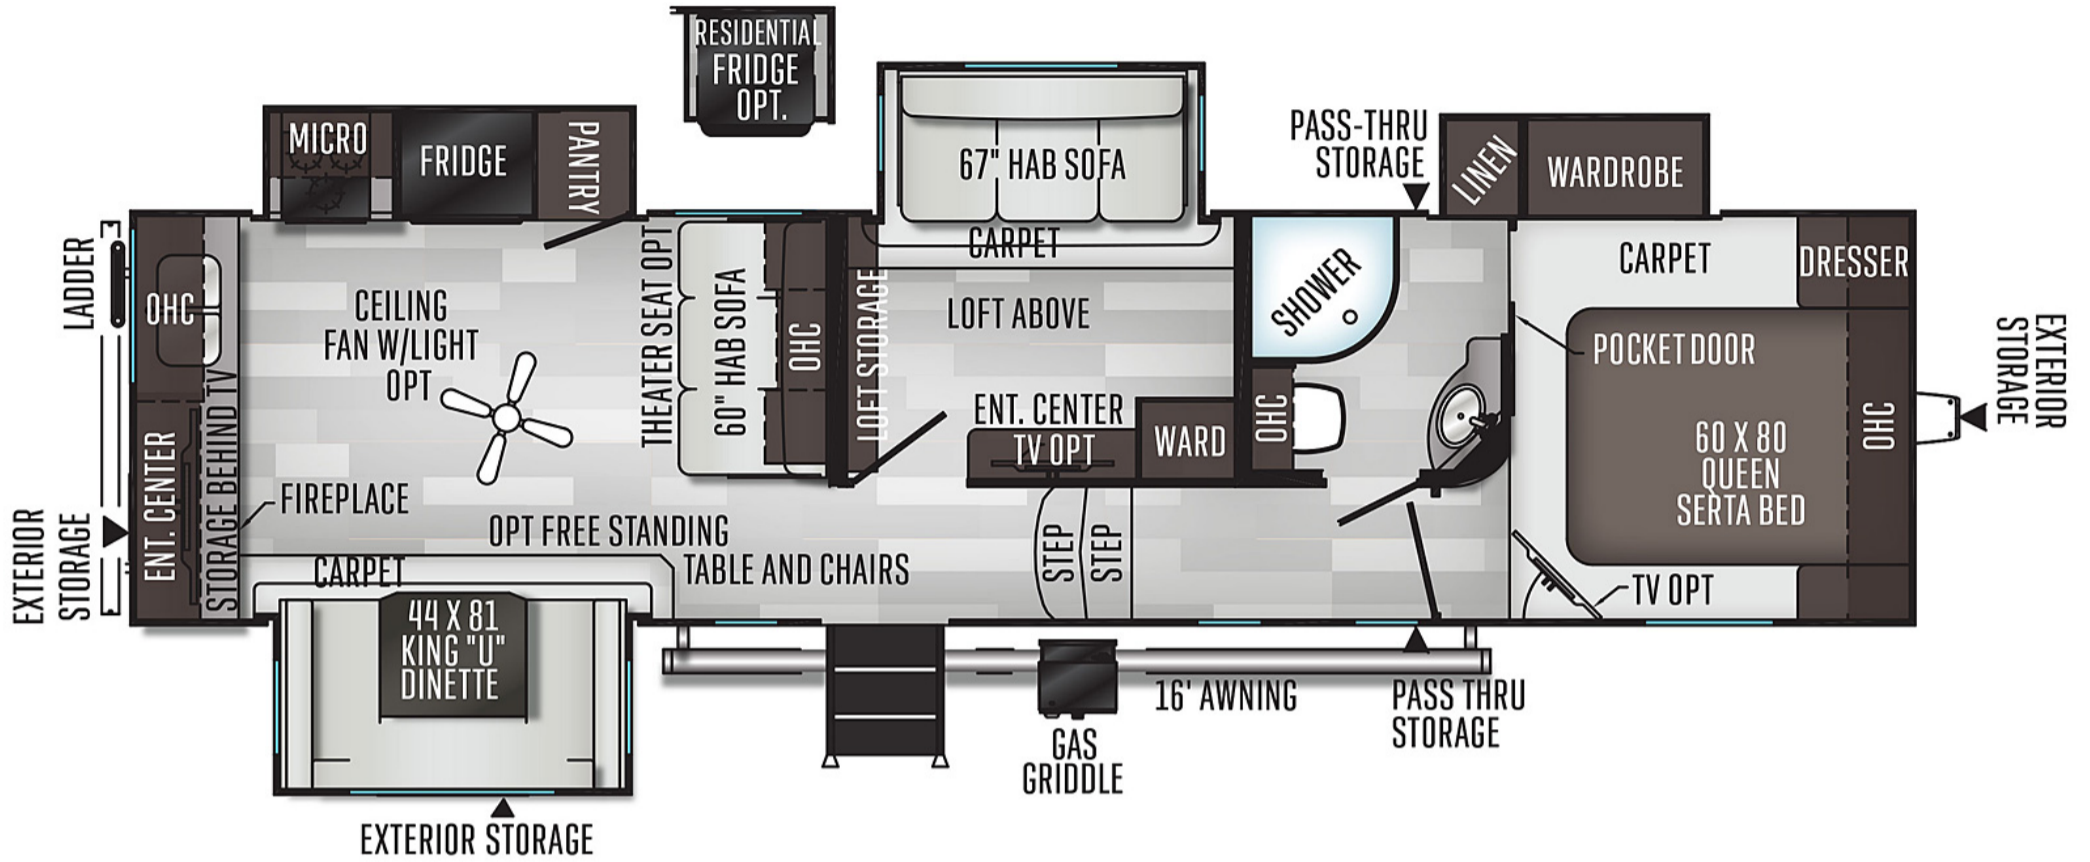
RESIDENTIAL FRIDGE OPT.

MICRO

FRIDGE

PANTRY

67" HAB SOFA

PASS-THRU STORAGE

LINEN

WARDROBE

LADDER

OHC

CEILING FAN W/LIGHT OPT

THEATER SEAT OPT

60" HAB SOFA

OHC

LOFT STORAGE

CARPET

LOFT ABOVE

SHOWER

CARPET

DRESSER

POCKET DOOR

EXTERIOR STORAGE

ENT. CENTER TV OPT

WARD

OHC

60 X 80 QUEEN SERTA BED

OHC

EXTERIOR STORAGE

ENT. CENTER

STORAGE BEHIND TV

FIREPLACE

OPT FREE STANDING TABLE AND CHAIRS

STEP

STEP

CARPET

TV OPT

44 X 81 KING "U" DINETTE

16' AWNING

PASS THRU STORAGE

GAS GRIDDLE

EXTERIOR STORAGE